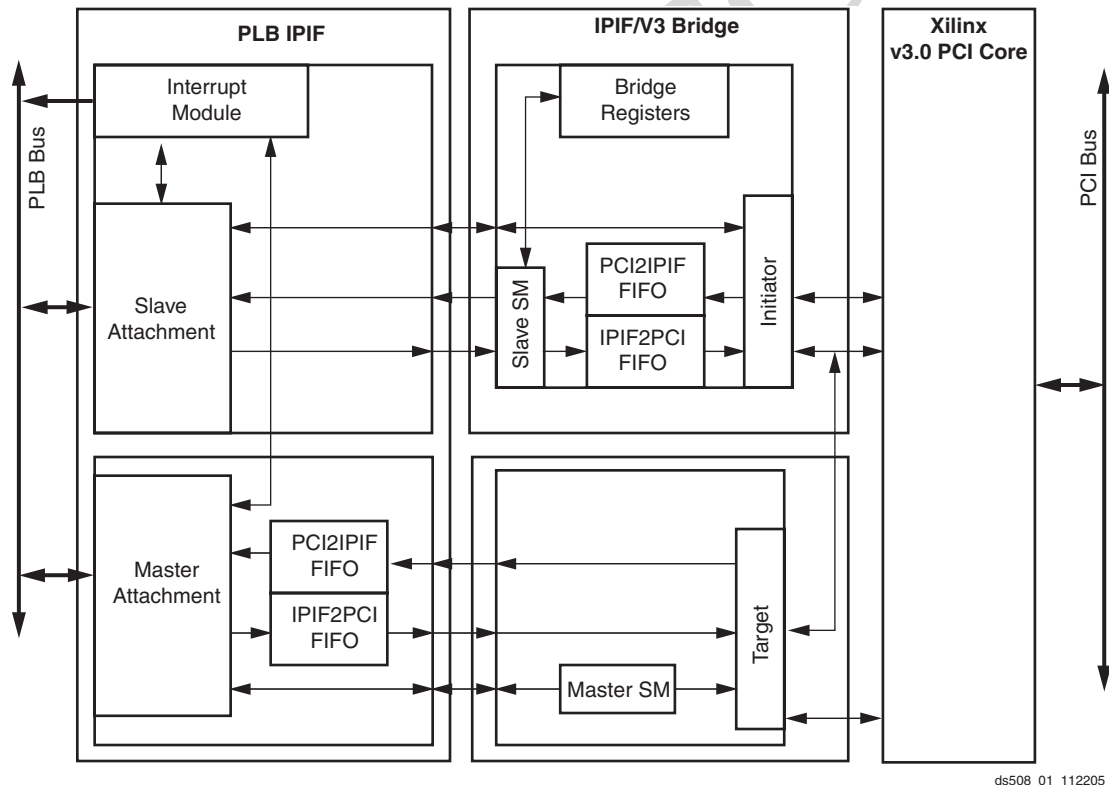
PLB IPIF

IPIF/V3 Bridge

Xilinx v3.0 PCI Core

PLB Bus

Interrupt Module

Bridge Registers

PCI Bus

Slave Attachment

Slave SM

PCI2IPIF FIFO

IPIF2PCI FIFO

Initiator

Master Attachment

PCI2IPIF FIFO

IPIF2PCI FIFO

Target

Master SM

ds508 01 112205